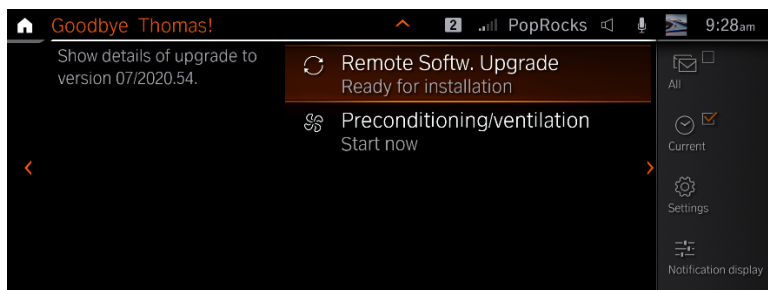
Goodbye Thomas!

2 PopRocks 9:28am

Show details of upgrade to version 07/2020.54.

Remote Softw. Upgrade
Ready for installation

Preconditioning/ventilation
Start now

All

Current

Settings

Notification display